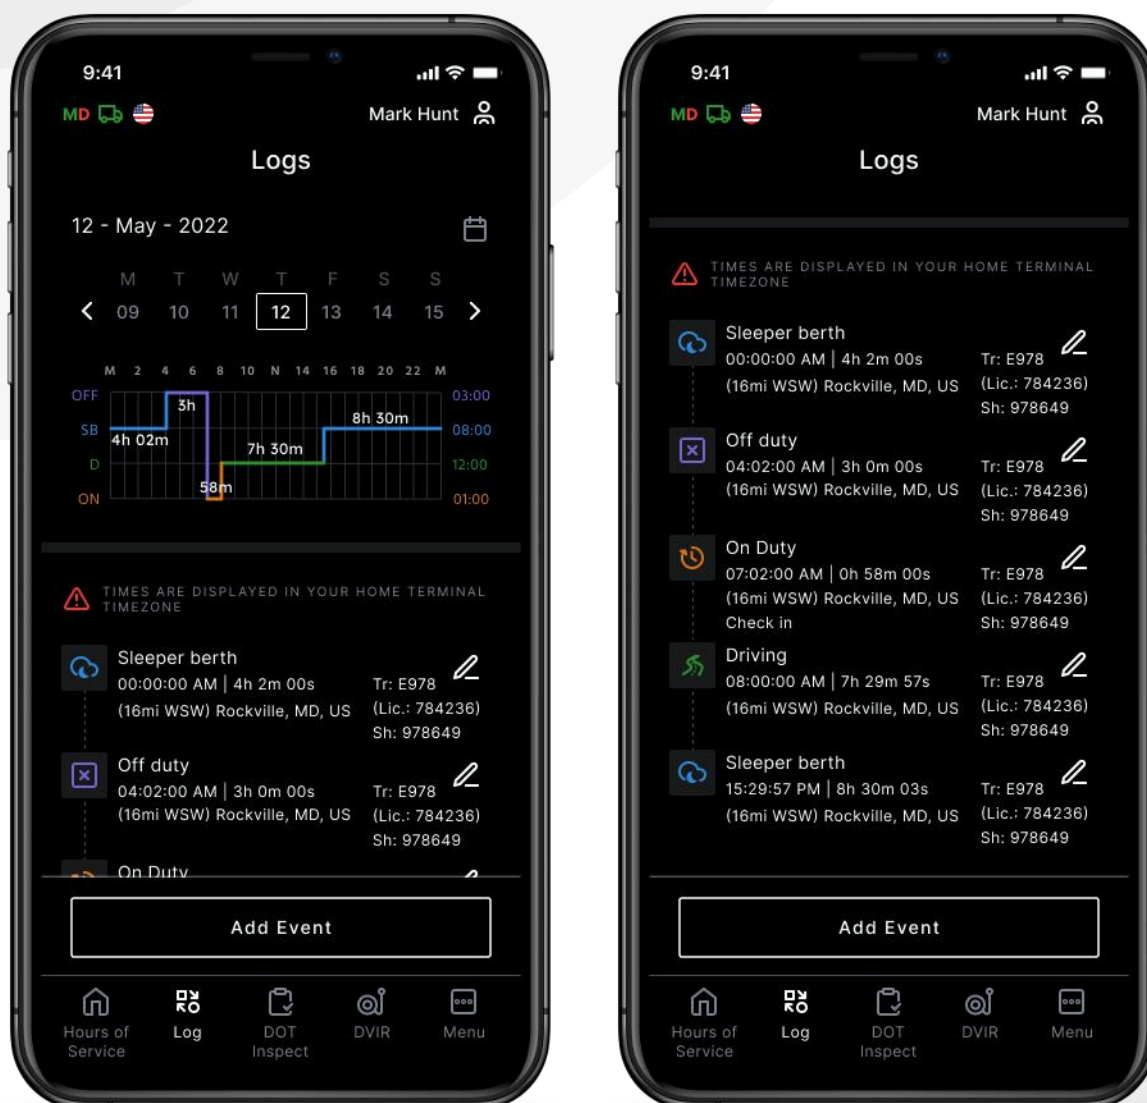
9:41

MD

Mark Hunt

Logs

12 - May - 2022

M T W T F S S
< 09 10 11 12 13 14 15 >

M 2 4 6 8 10 N 14 16 18 20 22 M

OFF
SB
D
ON

3h
4h 02m
7h 30m
8h 30m
58m

03:00
08:00
12:00
01:00

TIMES ARE DISPLAYED IN YOUR HOME TERMINAL TIMEZONE

Sleeper berth
00:00:00 AM | 4h 2m 00s
(16mi WSW) Rockville, MD, US
Tr: E978
(Lic.: 784236)
Sh: 978649

Off duty
04:02:00 AM | 3h 0m 00s
(16mi WSW) Rockville, MD, US
Tr: E978
(Lic.: 784236)
Sh: 978649

On Duty

Add Event

Hours of Service
Log
DOT Inspect
DVIR
Menu

9:41

MD

Mark Hunt

Logs

TIMES ARE DISPLAYED IN YOUR HOME TERMINAL TIMEZONE

Sleeper berth
00:00:00 AM | 4h 2m 00s
(16mi WSW) Rockville, MD, US
Tr: E978
(Lic.: 784236)
Sh: 978649

Off duty
04:02:00 AM | 3h 0m 00s
(16mi WSW) Rockville, MD, US
Tr: E978
(Lic.: 784236)
Sh: 978649

On Duty
07:02:00 AM | 0h 58m 00s
(16mi WSW) Rockville, MD, US
Check in
Tr: E978
(Lic.: 784236)
Sh: 978649

Driving
08:00:00 AM | 7h 29m 57s
(16mi WSW) Rockville, MD, US
Tr: E978
(Lic.: 784236)
Sh: 978649

Sleeper berth
15:29:57 PM | 8h 30m 03s
(16mi WSW) Rockville, MD, US
Tr: E978
(Lic.: 784236)
Sh: 978649

Add Event

Hours of Service
Log
DOT Inspect
DVIR
Menu